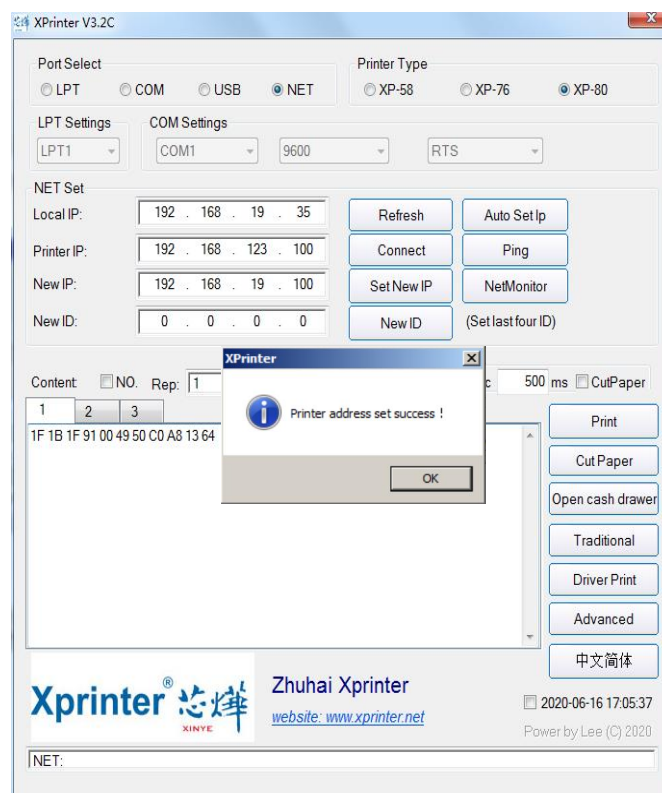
XPrinter V3.2C

Port Select
LPT COM USB NET

Printer Type
XP-58 XP-76 XP-80

LPT Settings
LPT1

COM Settings
COM1 9600 RTS

NET Set
Local IP: 192 . 168 . 19 . 35
Printer IP: 192 . 168 . 123 . 100
New IP: 192 . 168 . 19 . 100
New ID: 0 . 0 . 0 . 0

Refresh
Auto Set Ip
Connect
Ping
Set New IP
NetMonitor
New ID
(Set last four ID)

Content NO. Rep: 1 c 500 ms CutPaper

1 2 3
1F 1B 1F 91 00 49 50 C0 A8 13 64

XPrinter
Printer address set success !
OK

Print
Cut Paper
Open cash drawer
Traditional
Driver Print
Advanced
中文简体

Xprinter® 芯烨
XINYE

Zhuhai Xprinter
website: www.xprinter.net

2020-06-16 17:05:37
Power by Lee (C) 2020

NET: